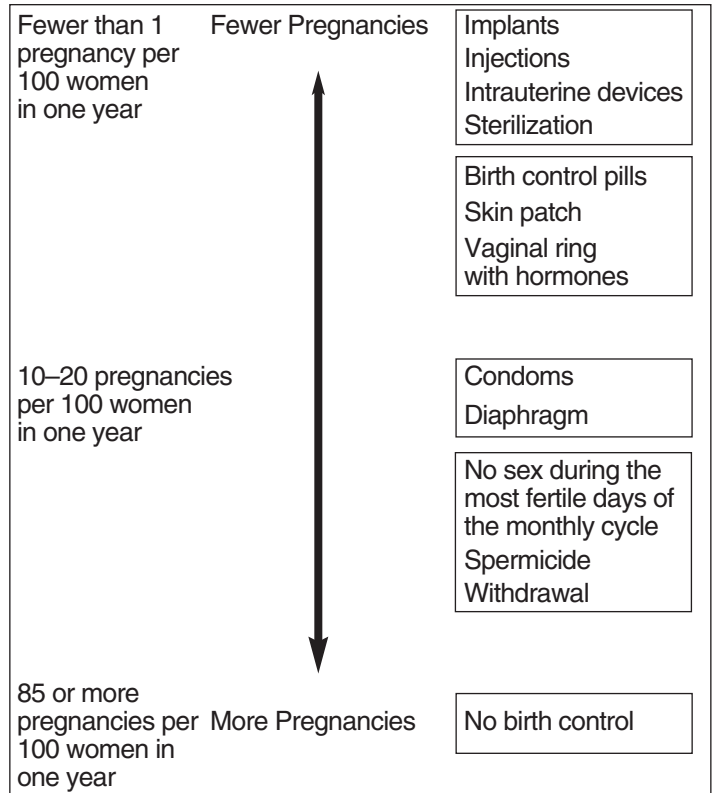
Fewer than 1 pregnancy per 100 women in one year

Fewer Pregnancies

Implants
Injections
Intrauterine devices
Sterilization

Birth control pills
Skin patch
Vaginal ring with hormones

10–20 pregnancies per 100 women in one year

Condoms
Diaphragm

No sex during the most fertile days of the monthly cycle
Spermicide
Withdrawal

85 or more pregnancies per 100 women in one year

More Pregnancies

No birth control